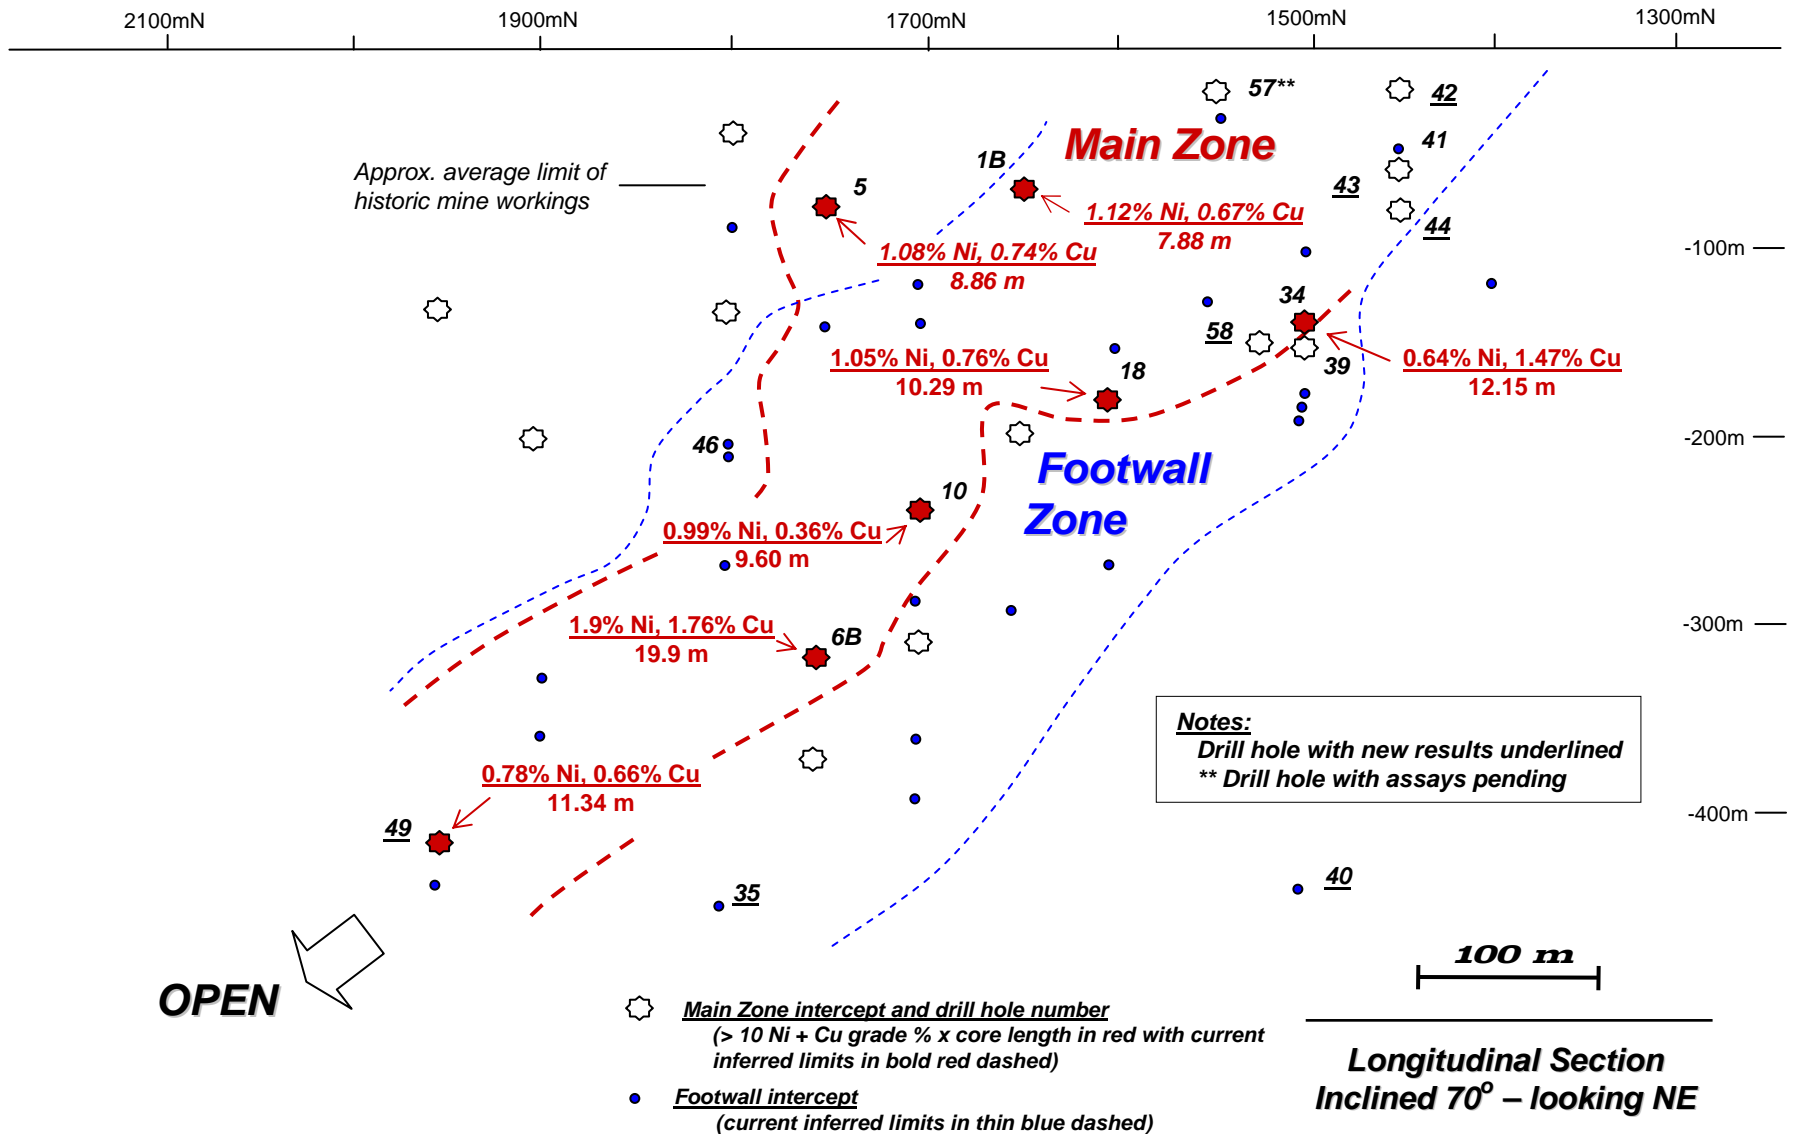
2100mN 1900mN 1700mN 1500mN 1300mN

57**
42
Main Zone
41
1B
Approx. average limit of historic mine workings
5
43
1.12% Ni, 0.67% Cu
7.88 m
44
1.08% Ni, 0.74% Cu
8.86 m
-100m
34
58
1.05% Ni, 0.76% Cu
10.29 m
18
39
0.64% Ni, 1.47% Cu
12.15 m
-200m
46
Footwall Zone
10
0.99% Ni, 0.36% Cu
9.60 m
-300m
1.9% Ni, 1.76% Cu
19.9 m
6B
Notes:
Drill hole with new results underlined
** Drill hole with assays pending
0.78% Ni, 0.66% Cu
11.34 m
-400m
49
35
40
100 m
OPEN
Main Zone intercept and drill hole number
(> 10 Ni + Cu grade % x core length in red with current inferred limits in bold red dashed)
Footwall intercept
(current inferred limits in thin blue dashed)
Longitudinal Section
Inclined 70$^o$ – looking NE